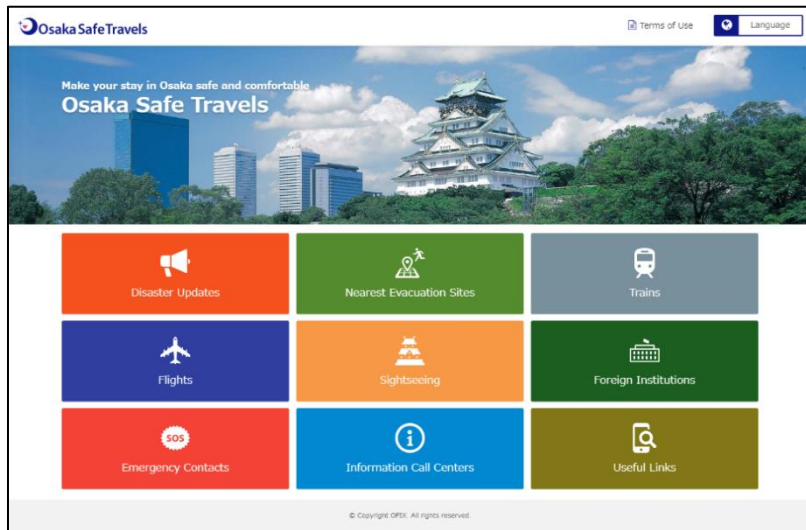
Osaka Safe Travels

Terms of Use

Language

Make your stay in Osaka safe and comfortable

Osaka Safe Travels

Disaster Updates

Nearest Evacuation Sites

Trains

Flights

Sightseeing

Foreign Institutions

SOS

Emergency Contacts

Information Call Centers

Useful Links

© Copyright OPEX. All rights reserved.